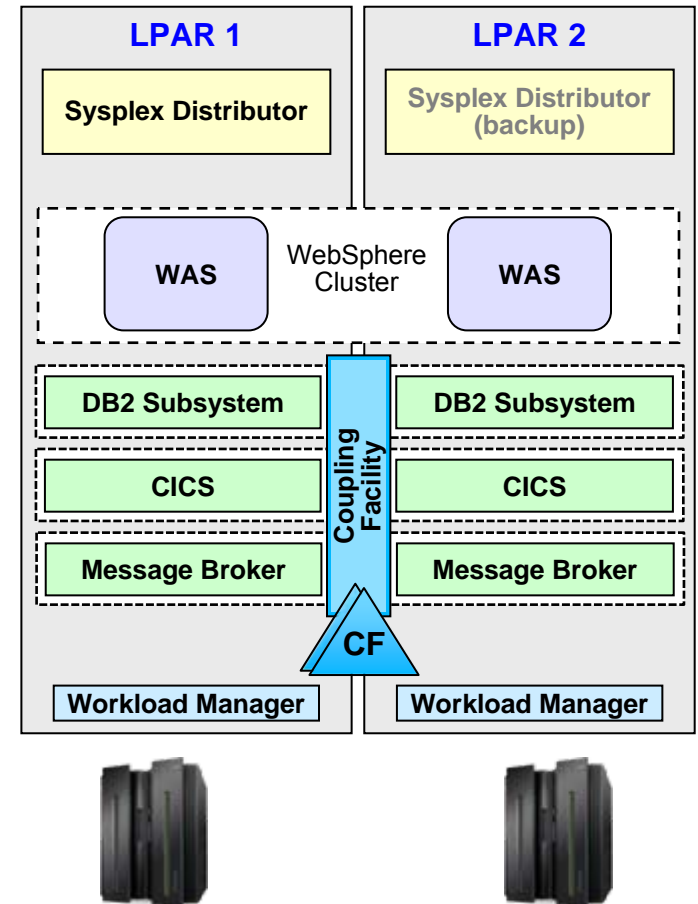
LPAR 1

LPAR 2

Sysplex Distributor

Sysplex Distributor (backup)

WAS

WebSphere Cluster

WAS

DB2 Subsystem

DB2 Subsystem

CICS

CICS

Message Broker

Message Broker

Coupling Facility

CF

Workload Manager

Workload Manager